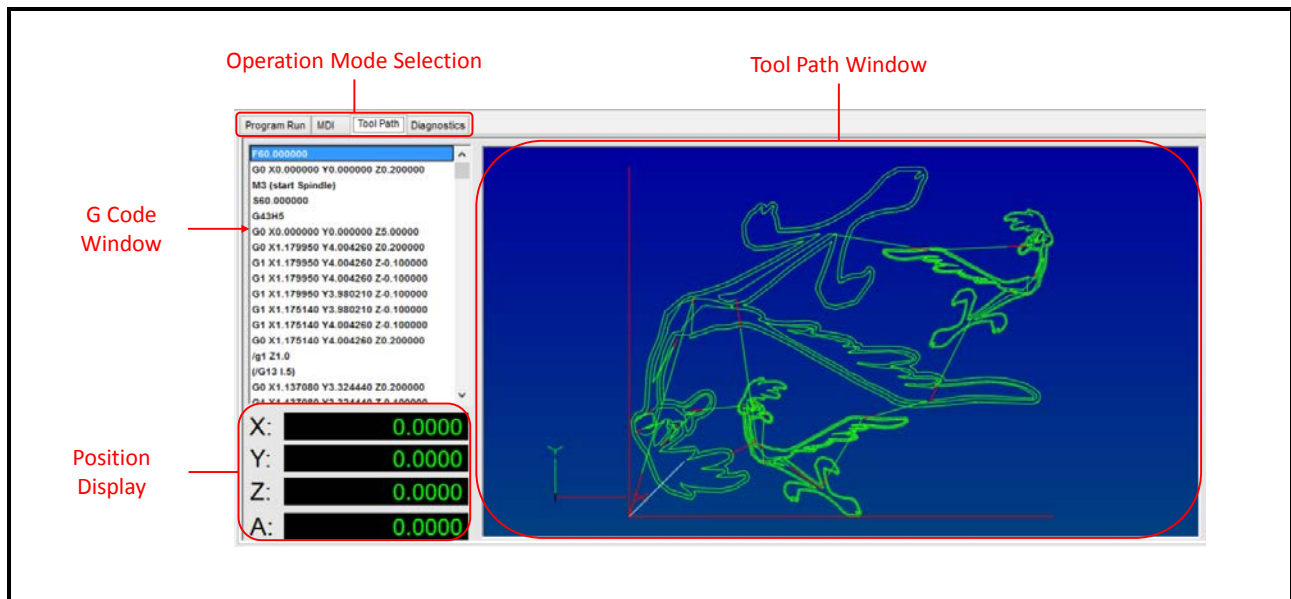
Operation Mode Selection

Tool Path Window

Program Run | MDI | Tool Path | Diagnostics

G Code Window

F60.000000
G0 X0.000000 Y0.000000 Z0.200000
M3 (start Spindle)
S60.000000
G43H5
G0 X0.000000 Y0.000000 Z5.00000
G0 X1.179950 Y4.004260 Z0.200000
G1 X1.179950 Y4.004260 Z-0.100000
G1 X1.179950 Y4.004260 Z-0.100000
G1 X1.179950 Y3.980210 Z-0.100000
G1 X1.175140 Y3.980210 Z-0.100000
G1 X1.175140 Y4.004260 Z-0.100000
G0 X1.175140 Y4.004260 Z0.200000
/g1 Z1.0
(/G13 I.5)
G0 X1.137080 Y3.324440 Z0.200000
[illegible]

Position Display

X: 0.0000
Y: 0.0000
Z: 0.0000
A: 0.0000

Y